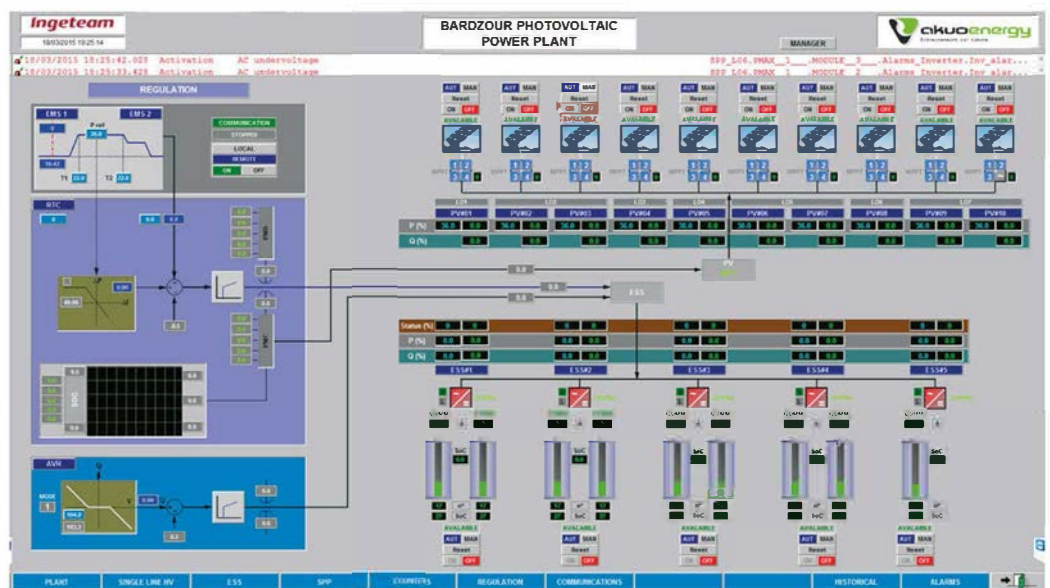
Ingeteam
18/03/2015 18:25:14

BARDZOUR PHOTOVOLTAIC POWER PLANT

MANAGER

akuoenergy

18/03/2015 18:25:42.025 Activation AC undervoltage
18/03/2015 18:25:33.429 Activation AC undervoltage

SPP_L06.PMAX_1_MODULE_3_Alarms_Inverter.Inv_alar...
SPP_L06.PMAX_1_MODULE_2_Alarms_Inverter.Inv_alar...

REGULATION

EMS 1
EMS 2
P ref
T1
T2

COMMUNICATION
STOPPED
LOCAL
REMOTE
ON
OFF

RTC

AVR
MODE

AUT MAN
Reset
ON OFF
AVAILABLE

PV#01 PV#02 PV#03 PV#04 PV#05 PV#06 PV#07 PV#08 PV#09 PV#10
P (%)
Q (%)

PV
ESS

Status (%)
P (%)
Q (%)

ESS#1 ESS#2 ESS#3 ESS#4 ESS#5

SoC

AVAILABLE

PLANT
SINGLE LINE HV
ESS
SPP
STORAGES
REGULATION
COMMUNICATIONS
HISTORICAL
ALARMS